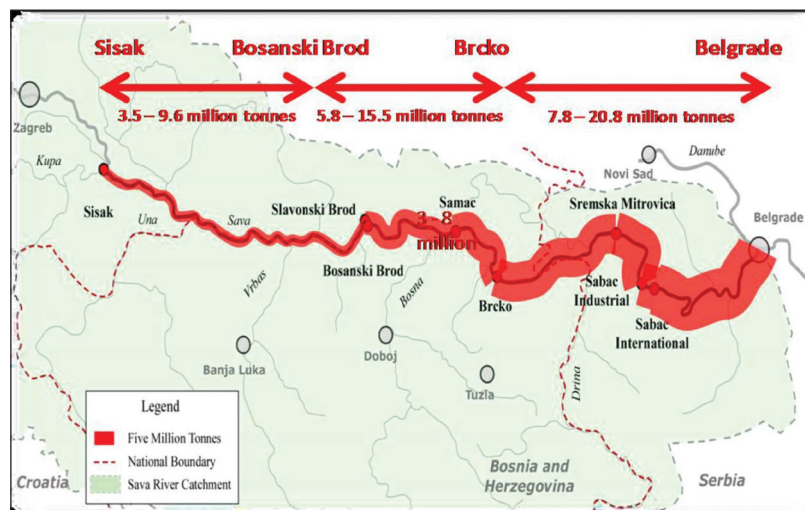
Sisak Bosanski Brod Brcko Belgrade

3.5 – 9.6 million tonnes

5.8 – 15.5 million tonnes

7.8 – 20.8 million tonnes

Zagreb

Kupa

Sisak

Una

Sava

Slavonski Brod

Samac

3 - 8 million

Novi Sad

Danube

Sremska Mitrovica

Belgrade

Bosanski Brod

Vrbas

Bosna

Brcko

Sabac Industrial

Sabac International

Banja Luka

Doboj

Tuzla

Drina

Legend

Five Million Tonnes

National Boundary

Sava River Catchment

Croatia

Bosnia and Herzegovina

Serbia